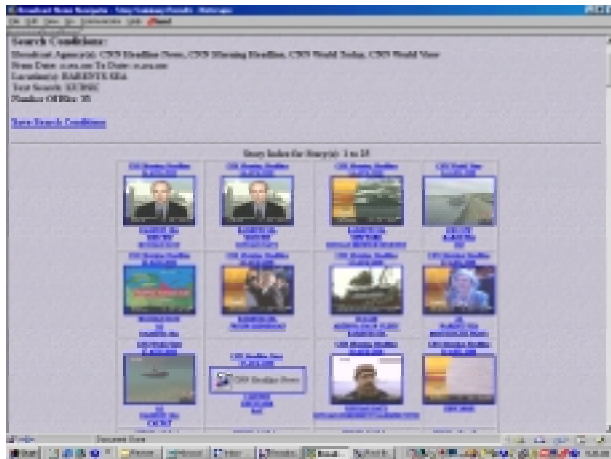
Broadcast News Navigator - Story Summary Results - Netscape

File Edit View Go Communicator Help

Search Conditions:
Broadcast Agency(s): CNN Headline News, CNN Morning Headline, CNN World Today, CNN World View
From Date: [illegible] To Date: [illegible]
Location(s): BARENTS SEA
Text Search: KURSK
Number Of Hits: 38

Save Search Conditions

Story Index for Story(s): 1 to 25

CNN Morning Headline

CNN Morning Headline

CNN World View

CNN Morning Headline

CNN Morning Headline

CNN Morning Headline

CNN Headline News

CNN Morning Headline

CNN Headline News

CNN Morning Headline

Document: Done

Start